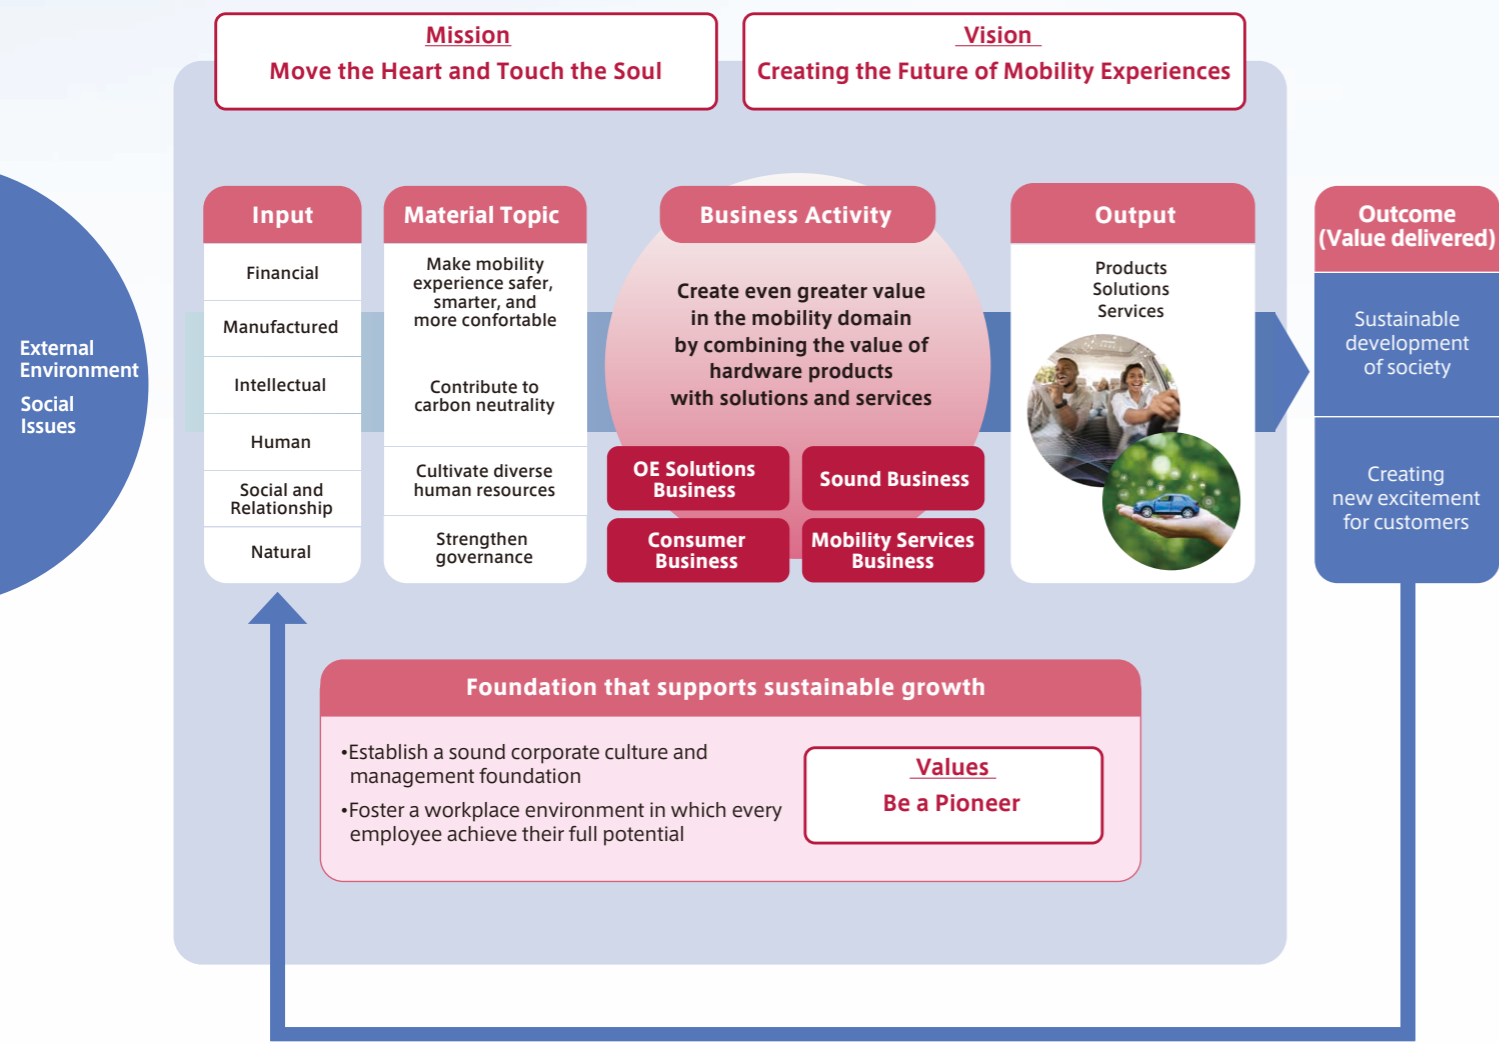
Mission
Move the Heart and Touch the Soul

Vision
Creating the Future of Mobility Experiences

External Environment
Social Issues

Input
Financial
Manufactured
Intellectual
Human
Social and Relationship
Natural

Material Topic
Make mobility experience safer, smarter, and more confortable
Contribute to carbon neutrality
Cultivate diverse human resources
Strengthen governance

Business Activity
Create even greater value in the mobility domain by combining the value of hardware products with solutions and services
OE Solutions Business
Sound Business
Consumer Business
Mobility Services Business

Output
Products
Solutions
Services

Outcome (Value delivered)
Sustainable development of society
Creating new excitement for customers

Foundation that supports sustainable growth
•Establish a sound corporate culture and management foundation
•Foster a workplace environment in which every employee achieve their full potential

Values
Be a Pioneer